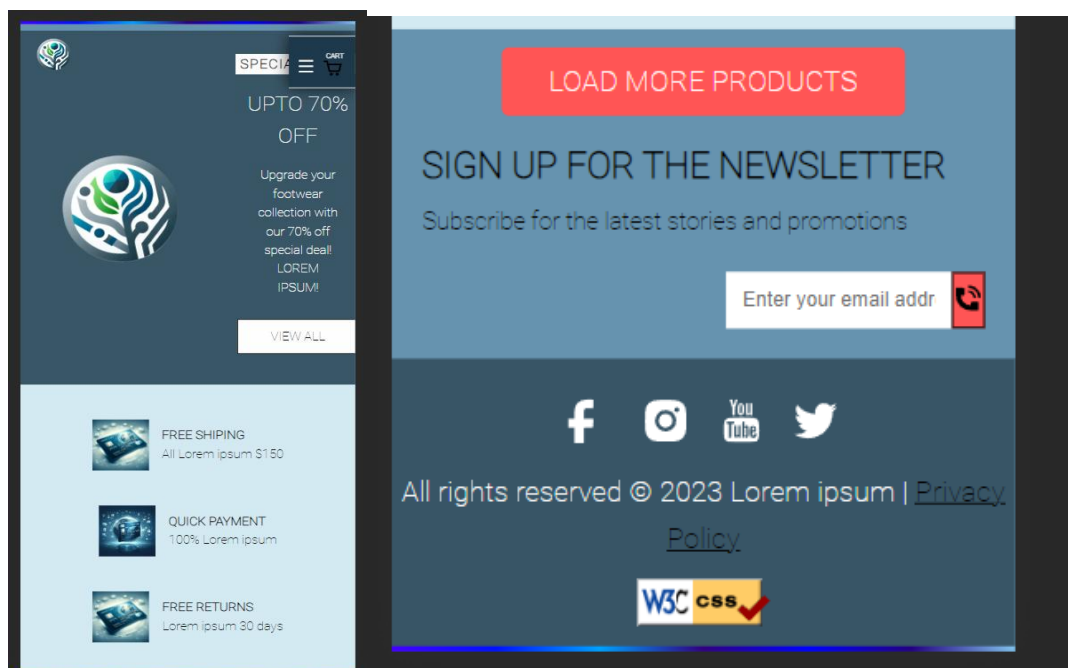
SPECIA

CART

UPTO 70% OFF

Upgrade your footwear collection with our 70% off special deal! LOREM IPSUM!

VIEW ALL

FREE SHIPING
All Lorem ipsum $150

QUICK PAYMENT
100% Lorem ipsum

FREE RETURNS
Lorem ipsum 30 days

LOAD MORE PRODUCTS

SIGN UP FOR THE NEWSLETTER

Subscribe for the latest stories and promotions

Enter your email addr

You Tube

All rights reserved © 2023 Lorem ipsum | Privacy Policy

W3C css